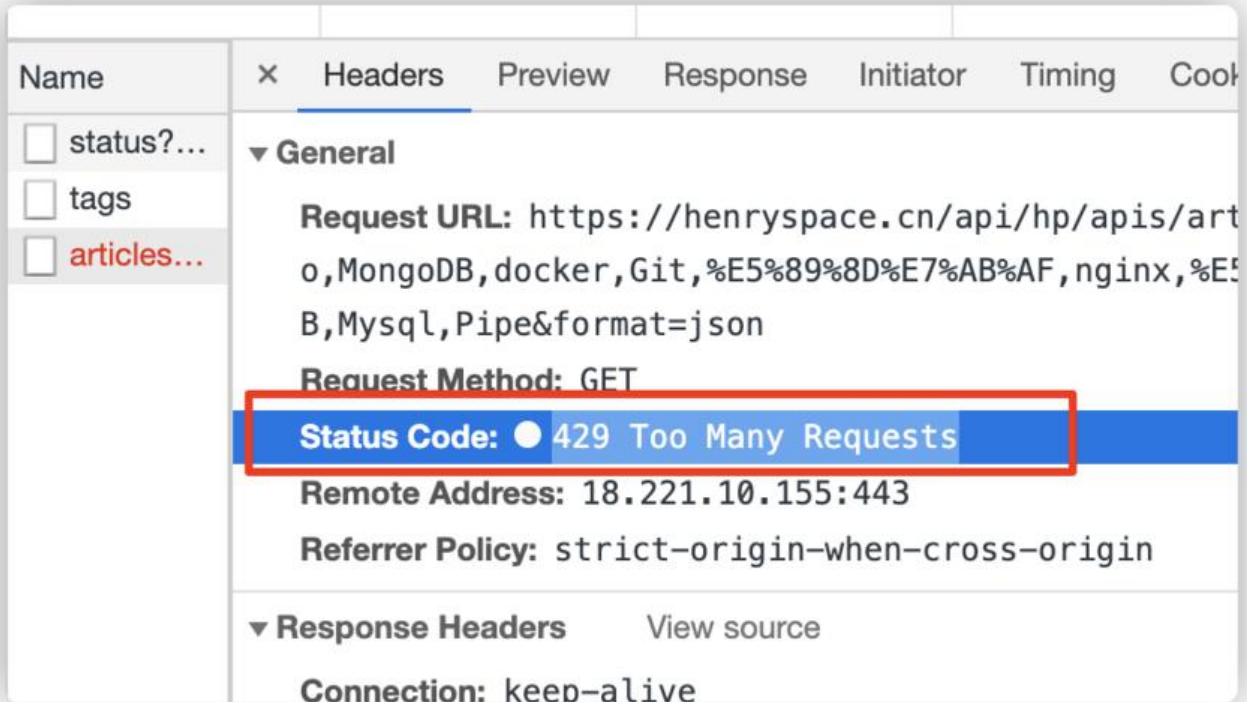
Name

status?…

tags

articles…

× Headers Preview Response Initiator Timing Cook

▾ General

Request URL: https://henryspace.cn/api/hp/apis/art
o,MongoDB,docker,Git,%E5%89%8D%E7%AB%AF,nginx,%E5
B,Mysql,Pipe&format=json

Request Method: GET

Status Code: 429 Too Many Requests

Remote Address: 18.221.10.155:443

Referrer Policy: strict-origin-when-cross-origin

▾ Response Headers View source

Connection: keep-alive